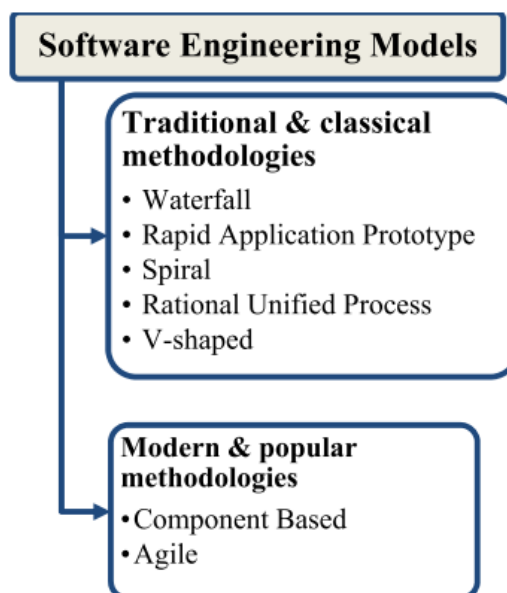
Software Engineering Models

Traditional & classical methodologies
• Waterfall
• Rapid Application Prototype
• Spiral
• Rational Unified Process
• V-shaped

Modern & popular methodologies
• Component Based
• Agile